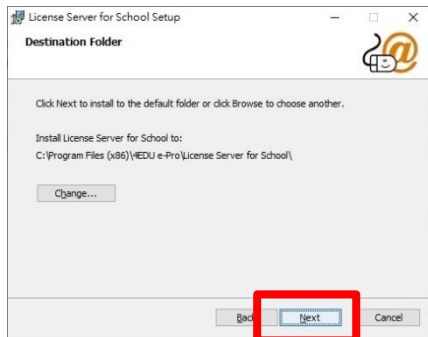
License Server for School Setup

Destination Folder

Click Next to install to the default folder or click Browse to choose another.

Install License Server for School to:
C:\Program Files (x86)\4EDU e-Pro\License Server for School\

Change...

Back

Next

Cancel